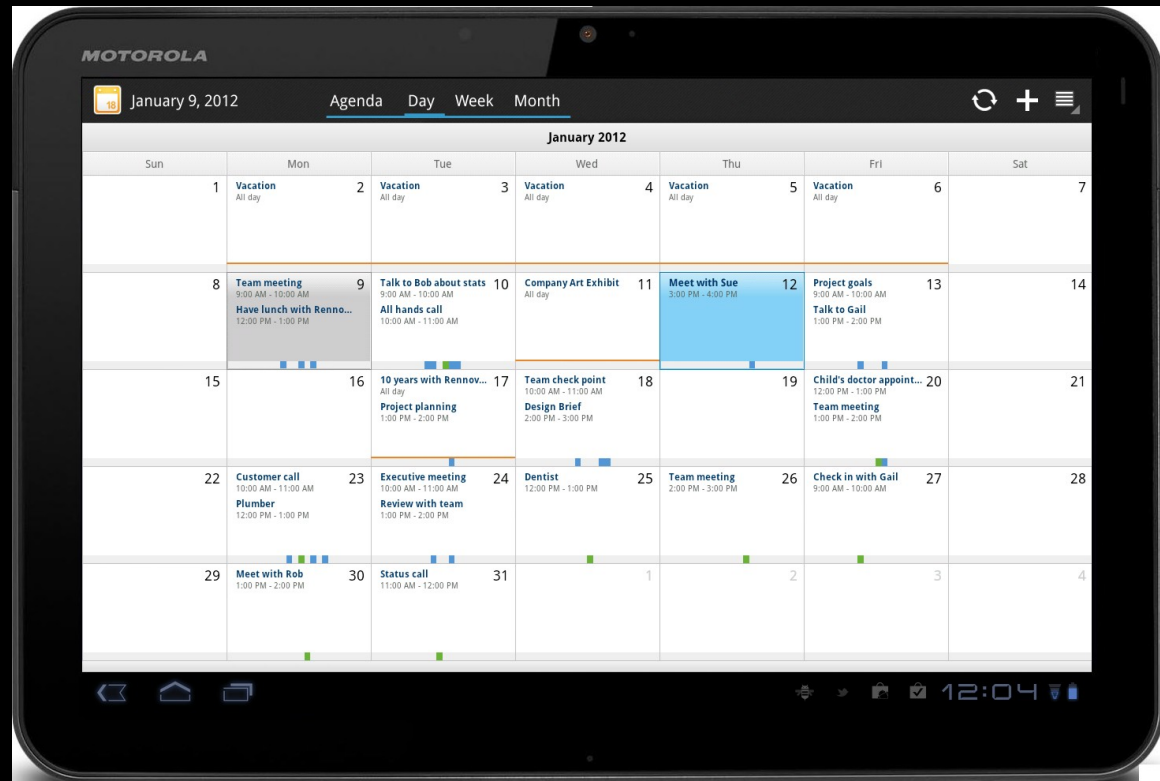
MOTOROLA

18 January 9, 2012

Agenda Day Week Month

January 2012

| Sun | Mon | Tue | Wed | Thu | Fri | Sat |
|---|---|---|---|---|---|---|
| 1 | 2 Vacation All day | 3 Vacation All day | 4 Vacation All day | 5 Vacation All day | 6 Vacation All day | 7 |
| 8 | 9 Team meeting 9:00 AM - 10:00 AM Have lunch with Renno... 12:00 PM - 1:00 PM | 10 Talk to Bob about stats 9:00 AM - 10:00 AM All hands call 10:00 AM - 11:00 AM | 11 Company Art Exhibit All day | 12 Meet with Sue 3:00 PM - 4:00 PM | 13 Project goals 9:00 AM - 10:00 AM Talk to Gail 1:00 PM - 2:00 PM | 14 |
| 15 | 16 | 17 10 years with Rennov... All day Project planning 1:00 PM - 2:00 PM | 18 Team check point 10:00 AM - 11:00 AM Design Brief 2:00 PM - 3:00 PM | 19 | 20 Child's doctor appoint... 12:00 PM - 1:00 PM Team meeting 1:00 PM - 2:00 PM | 21 |
| 22 | 23 Customer call 10:00 AM - 11:00 AM Plumber 12:00 PM - 1:00 PM | 24 Executive meeting 10:00 AM - 11:00 AM Review with team 1:00 PM - 2:00 PM | 25 Dentist 12:00 PM - 1:00 PM | 26 Team meeting 2:00 PM - 3:00 PM | 27 Check in with Gail 9:00 AM - 10:00 AM | 28 |
| 29 | 30 Meet with Rob 1:00 PM - 2:00 PM | 31 Status call 11:00 AM - 12:00 PM | 1 | 2 | 3 | 4 |

12:04